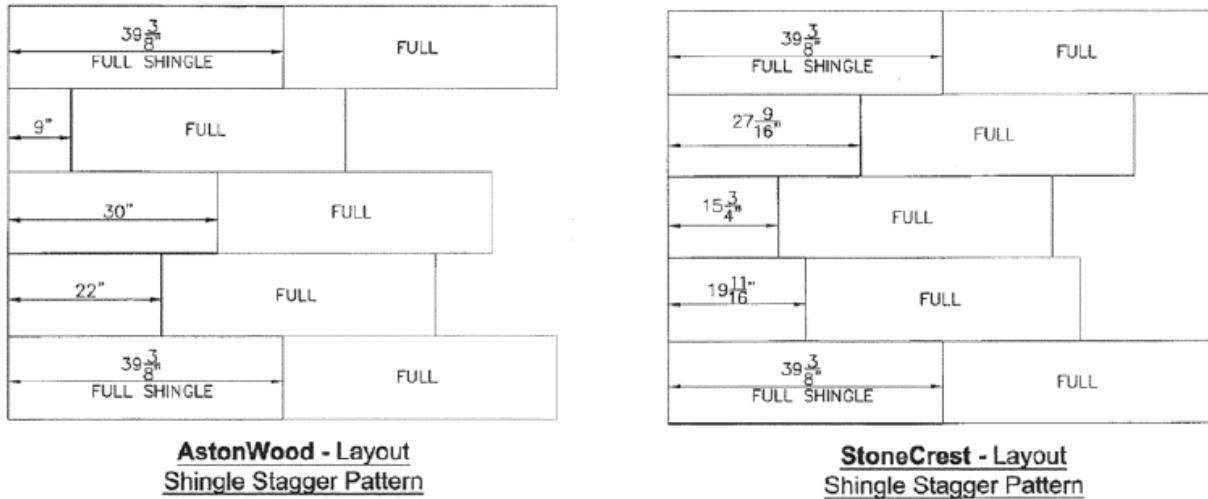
$39\frac{3}{8}$"
FULL SHINGLE
FULL

9"
FULL

30"
FULL

22"
FULL

$39\frac{3}{8}$"
FULL SHINGLE
FULL

AstonWood - Layout
Shingle Stagger Pattern

$39\frac{3}{8}$"
FULL SHINGLE
FULL

$27\frac{9}{16}$"
FULL

$15\frac{3}{4}$"
FULL

$19\frac{11}{16}$"
FULL

$39\frac{3}{8}$"
FULL SHINGLE
FULL

StoneCrest - Layout
Shingle Stagger Pattern